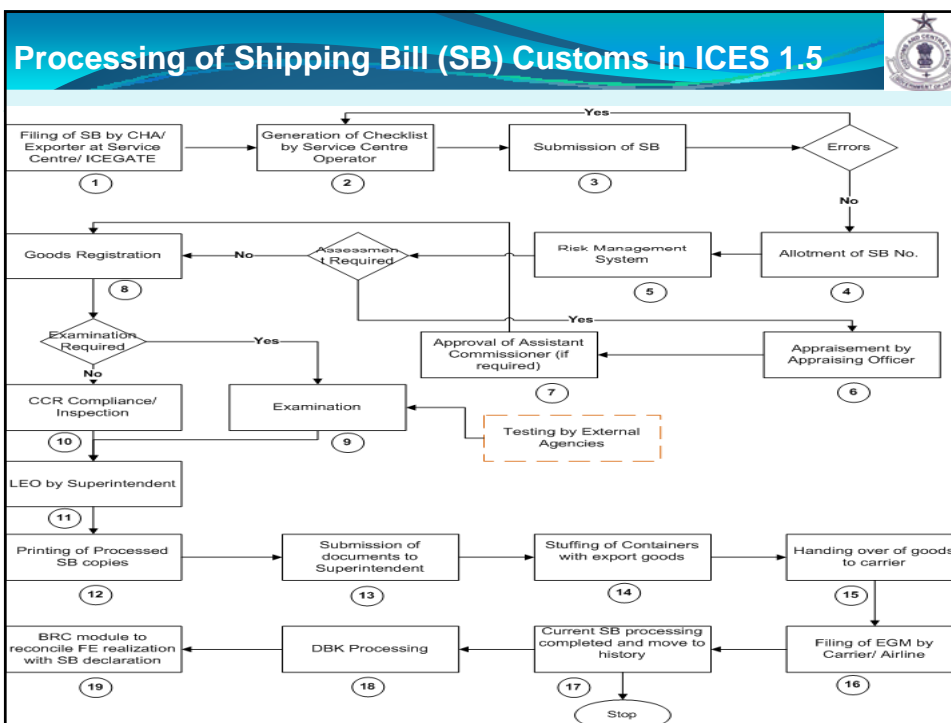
Processing of Shipping Bill (SB) Customs in ICES 1.5

Filing of SB by CHA/ Exporter at Service Centre/ ICEGATE
1

Generation of Checklist by Service Centre Operator
2

Submission of SB
3

Yes

Errors

No

Allotment of SB No.
4

Risk Management System
5

Assessment Required

No

Goods Registration
8

Yes

Appraisement by Appraising Officer
6

Approval of Assistant Commissioner (if required)
7

Examination Required

Yes

No

CCR Compliance/ Inspection
10

Examination
9

Testing by External Agencies

LEO by Superintendent
11

Printing of Processed SB copies
12

Submission of documents to Superintendent
13

Stuffing of Containers with export goods
14

Handing over of goods to carrier
15

Filing of EGM by Carrier/ Airline
16

Current SB processing completed and move to history
17

Stop

DBK Processing
18

BRC module to reconcile FE realization with SB declaration
19